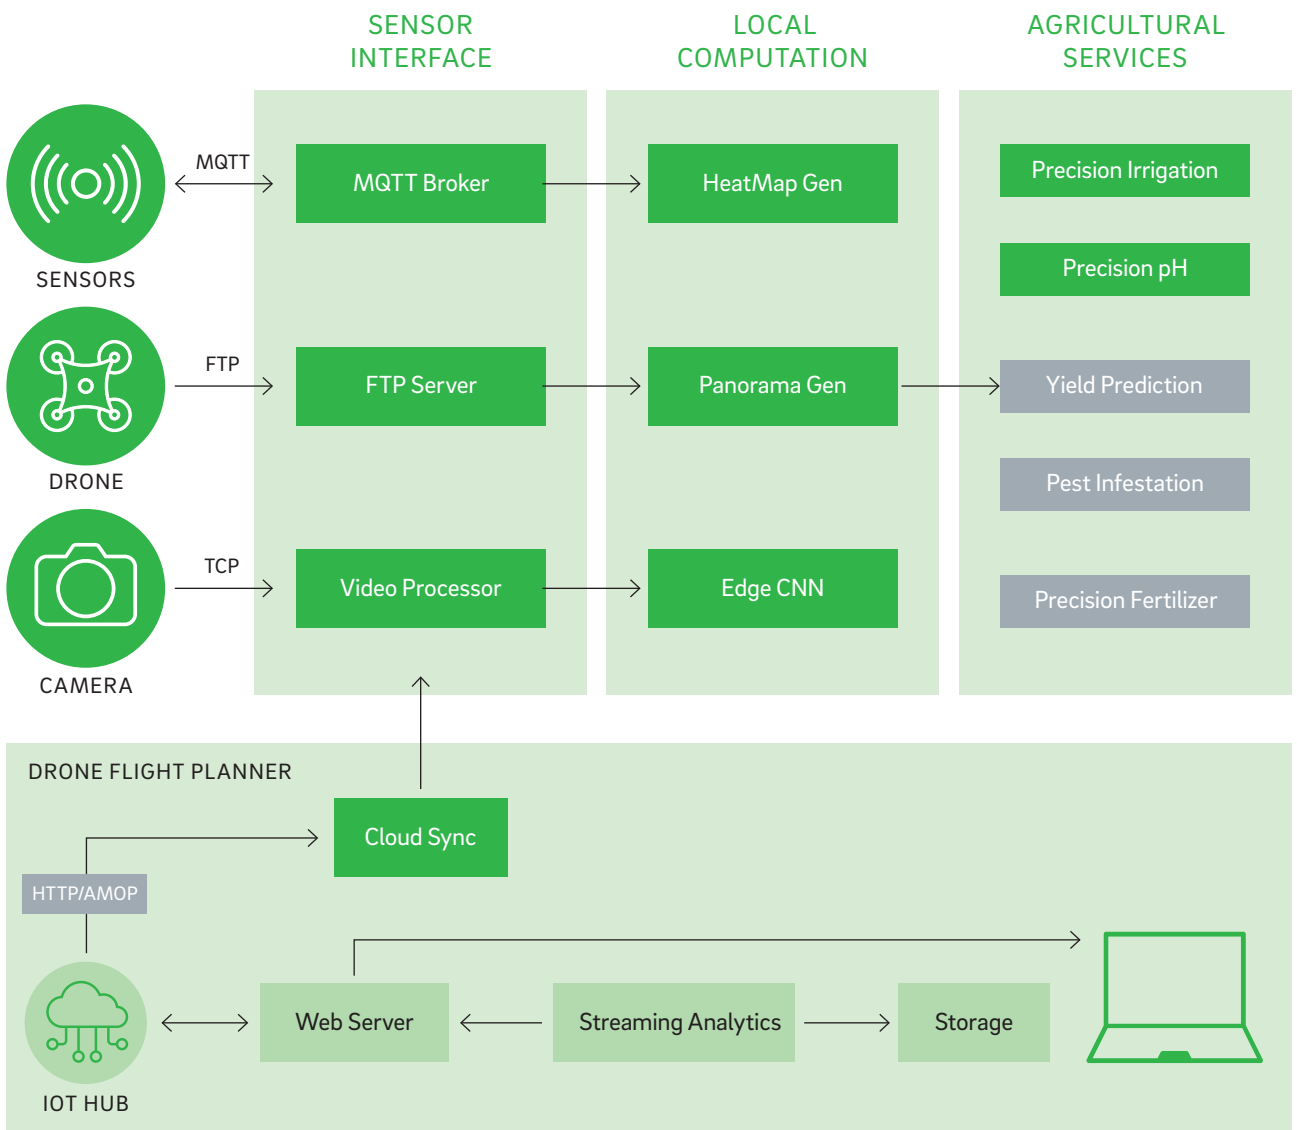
SENSOR INTERFACE

LOCAL COMPUTATION

AGRICULTURAL SERVICES

SENSORS

MQTT

MQTT Broker

HeatMap Gen

Precision Irrigation

Precision pH

DRONE

FTP

FTP Server

Panorama Gen

Yield Prediction

Pest Infestation

CAMERA

TCP

Video Processor

Edge CNN

Precision Fertilizer

DRONE FLIGHT PLANNER

Cloud Sync

HTTP/AMOP

IOT HUB

Web Server

Streaming Analytics

Storage